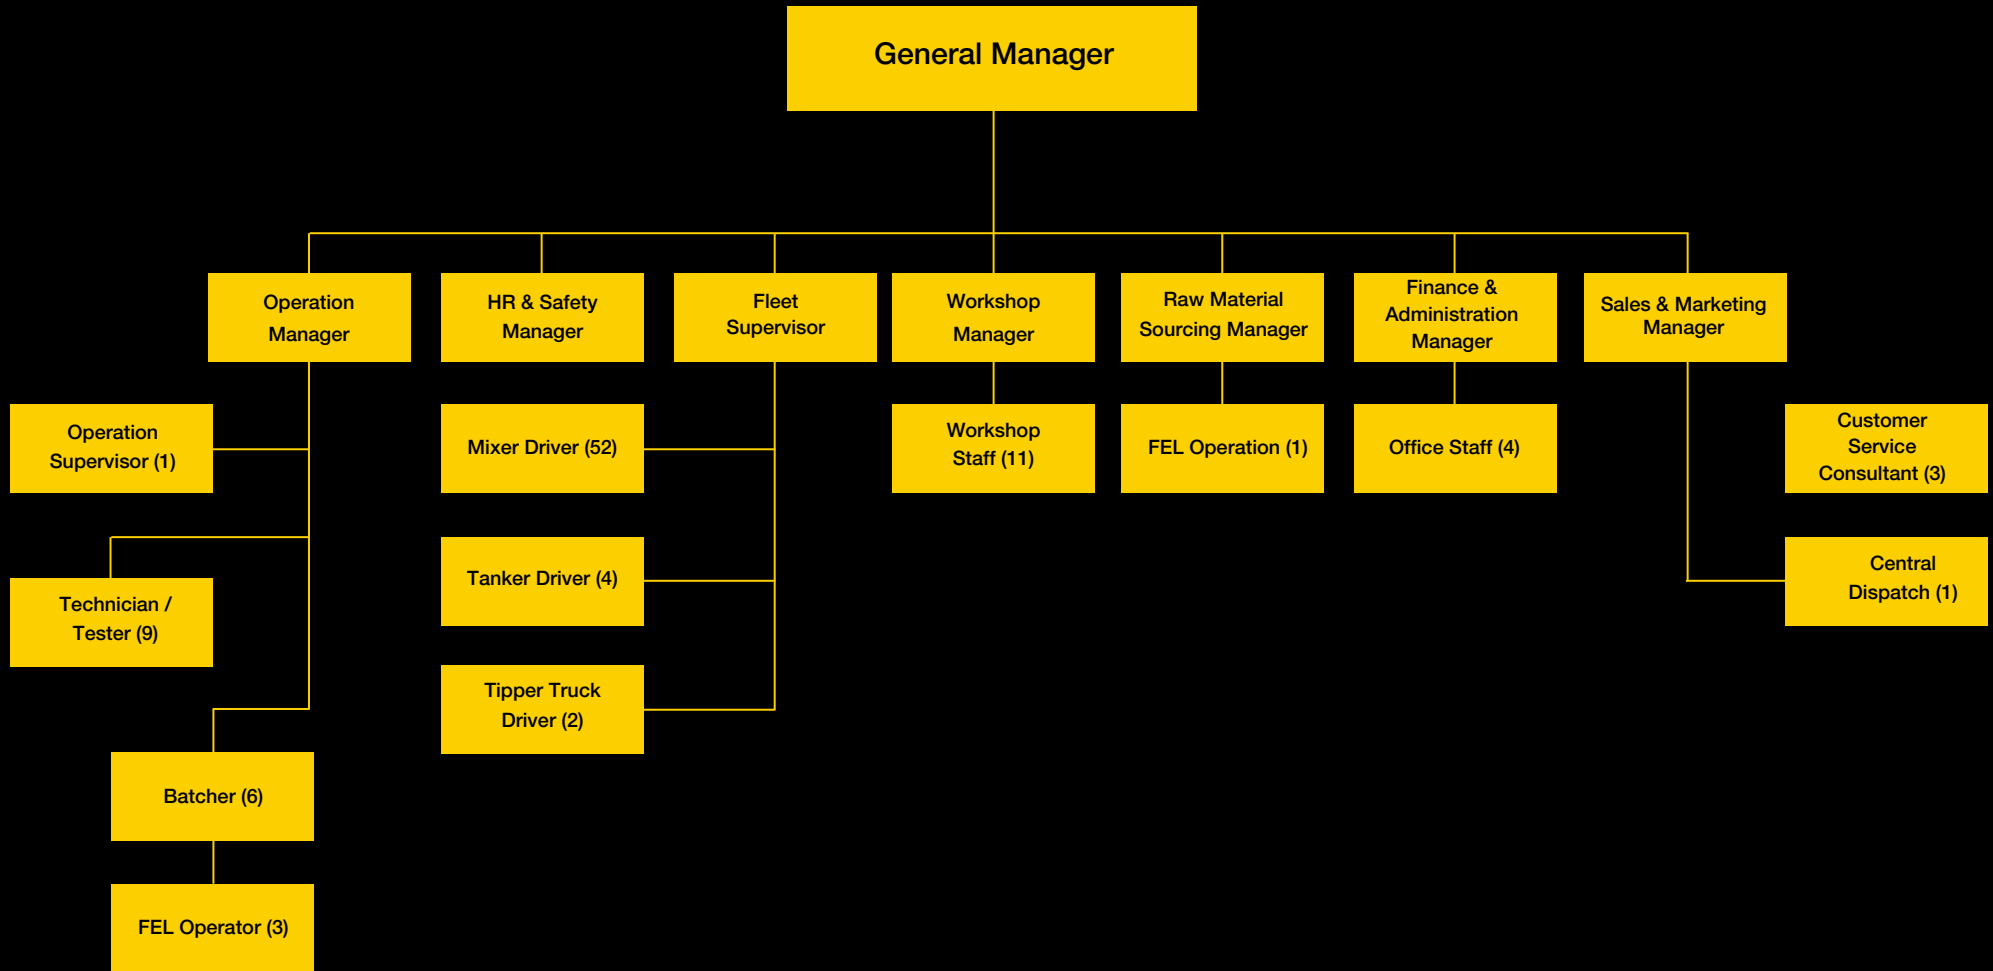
General Manager

Operation Manager

HR & Safety Manager

Fleet Supervisor

Workshop Manager

Raw Material Sourcing Manager

Finance & Administration Manager

Sales & Marketing Manager

Operation Supervisor (1)

Mixer Driver (52)

Workshop Staff (11)

FEL Operation (1)

Office Staff (4)

Customer Service Consultant (3)

Technician / Tester (9)

Tanker Driver (4)

Central Dispatch (1)

Tipper Truck Driver (2)

Batcher (6)

FEL Operator (3)